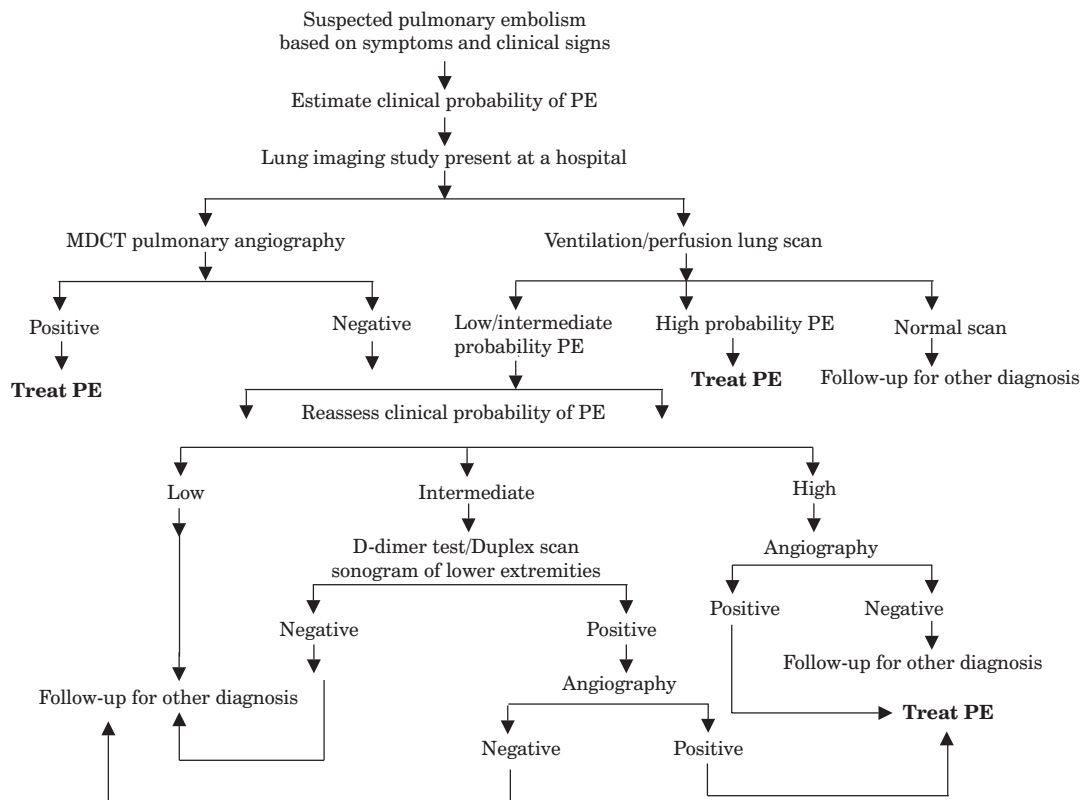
Suspected pulmonary embolism based on symptoms and clinical signs

Estimate clinical probability of PE

Lung imaging study present at a hospital

MDCT pulmonary angiography

Ventilation/perfusion lung scan

Positive

Negative

Low/intermediate probability PE

High probability PE

Normal scan

Treat PE

Treat PE

Follow-up for other diagnosis

Reassess clinical probability of PE

Low

Intermediate

High

D-dimer test/Duplex scan sonogram of lower extremities

Angiography

Negative

Positive

Positive

Negative

Follow-up for other diagnosis

Follow-up for other diagnosis

Angiography

Treat PE

Negative

Positive